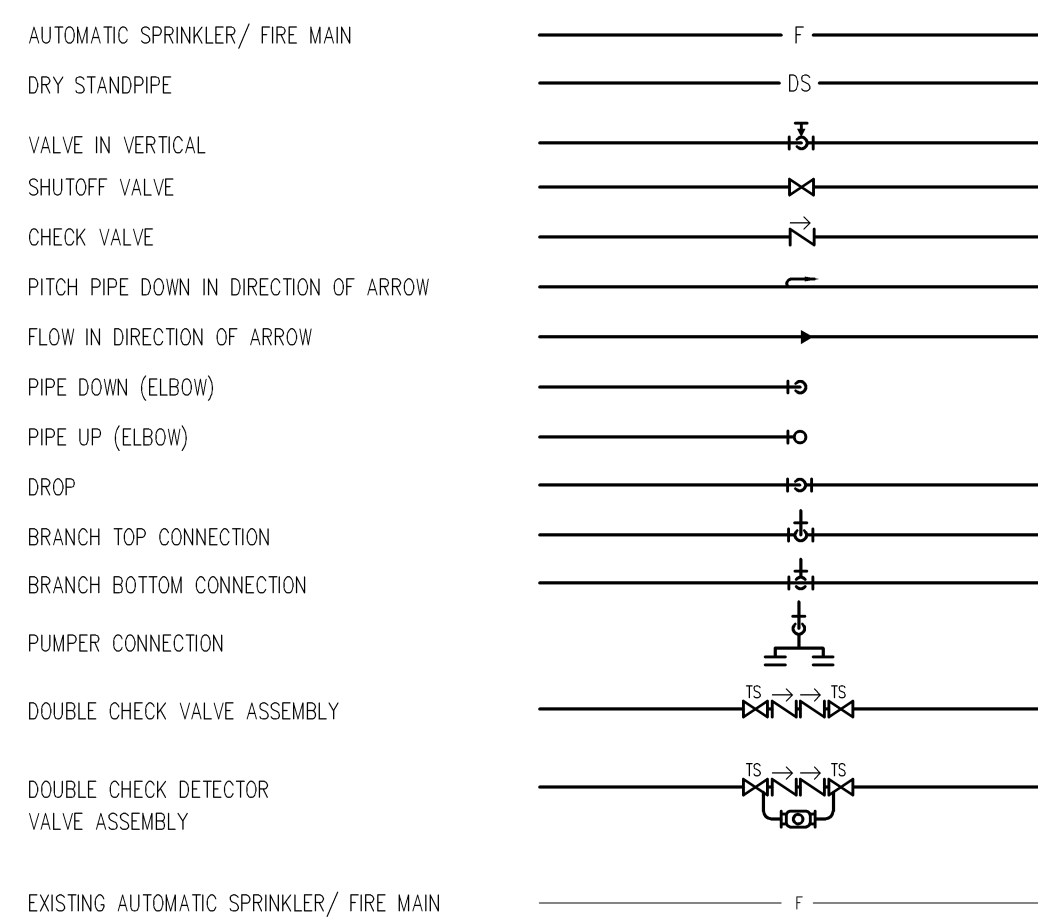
AUTOMATIC SPRINKLER/ FIRE MAIN
F

DRY STANDPIPE
DS

VALVE IN VERTICAL

SHUTOFF VALVE

CHECK VALVE

PITCH PIPE DOWN IN DIRECTION OF ARROW

FLOW IN DIRECTION OF ARROW

PIPE DOWN (ELBOW)

PIPE UP (ELBOW)

DROP

BRANCH TOP CONNECTION

BRANCH BOTTOM CONNECTION

PUMPER CONNECTION

DOUBLE CHECK VALVE ASSEMBLY
TS TS

DOUBLE CHECK DETECTOR VALVE ASSEMBLY
TS TS

EXISTING AUTOMATIC SPRINKLER/ FIRE MAIN
F